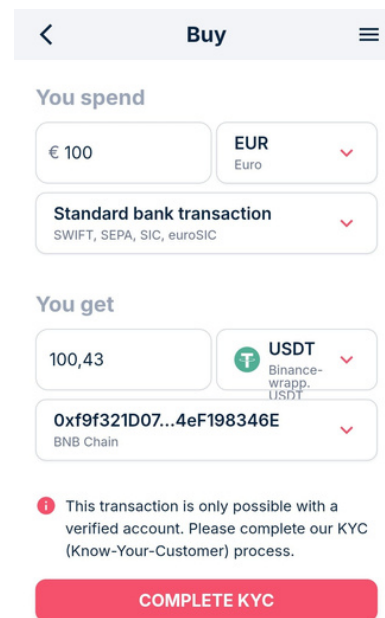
Buy

You spend

€ 100

EUR
Euro

Standard bank transaction
SWIFT, SEPA, SIC, euroSIC

You get

100,43

USDT
Binance-wrapp. USDT

0xf9f321D07...4eF198346E
BNB Chain

This transaction is only possible with a verified account. Please complete our KYC (Know-Your-Customer) process.

COMPLETE KYC